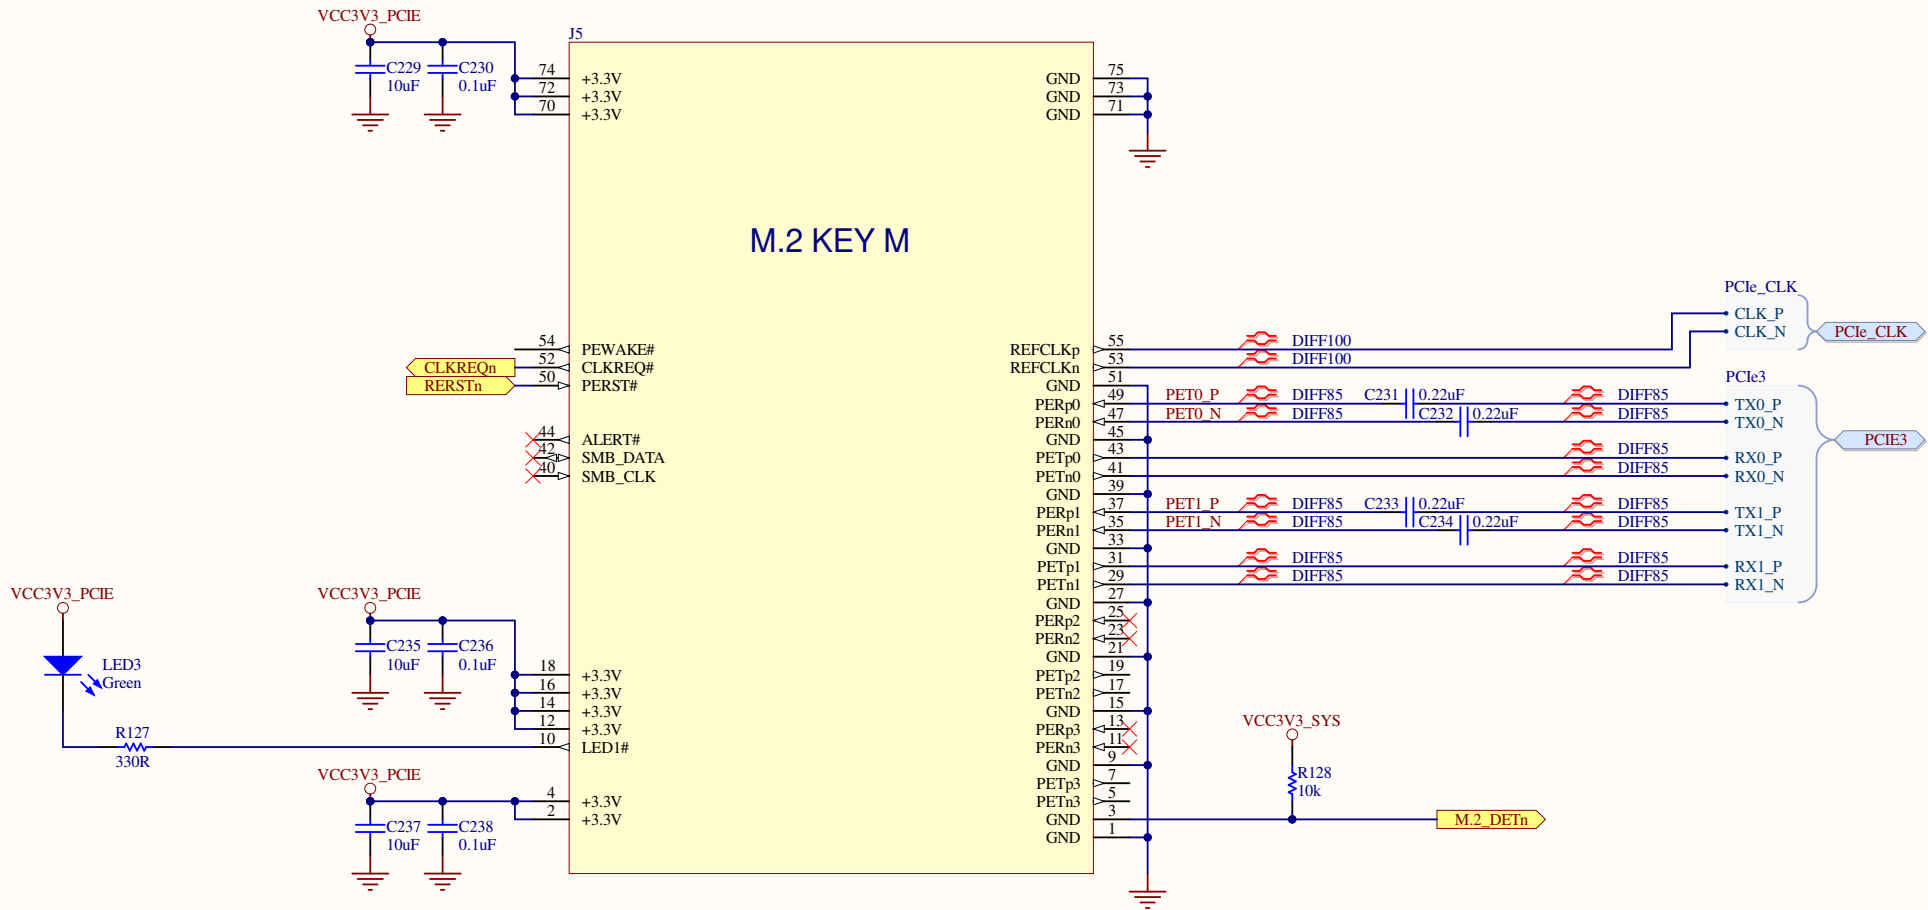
VCC3V3_PCIE

C229
10uF

C230
0.1uF

J5

M.2 KEY M

74 +3.3V
72 +3.3V
70 +3.3V

GND 75
GND 73
GND 71

54 PEWAKE#
52 CLKREQ#
50 PERST#

CLKREQn
RERSTn

44 ALERT#
42 SMB_DATA
40 SMB_CLK

REFCLKp 55
REFCLKn 53
GND 51
PERp0 49
PERn0 47
GND 45
PETp0 43
PETn0 41
GND 39
PERp1 37
PERn1 35
GND 33
PETp1 31
PETn1 29
GND 27
PERp2 25
PERn2 23
GND 21
PETp2 19
PETn2 17
GND 15
PERp3 13
PERn3 11
GND 9
PETp3 7
PETn3 5
GND 3
GND 1

DIFF100
DIFF100

PCIe_CLK
CLK_P
CLK_N
PCIe_CLK

PCIe3

PET0_P DIFF85 C231 0.22uF DIFF85 TX0_P
PET0_N DIFF85 C232 0.22uF DIFF85 TX0_N
DIFF85 RX0_P
DIFF85 RX0_N
PET1_P DIFF85 C233 0.22uF DIFF85 TX1_P
PET1_N DIFF85 C234 0.22uF DIFF85 TX1_N
DIFF85 DIFF85 RX1_P
DIFF85 DIFF85 RX1_N

PCIE3

VCC3V3_PCIE

LED3
Green

R127
330R

VCC3V3_PCIE

C235
10uF

C236
0.1uF

18 +3.3V
16 +3.3V
14 +3.3V
12 +3.3V
10 LED1#

VCC3V3_PCIE

C237
10uF

C238
0.1uF

4 +3.3V
2 +3.3V

VCC3V3_SYS

R128
10k

M.2_DETn